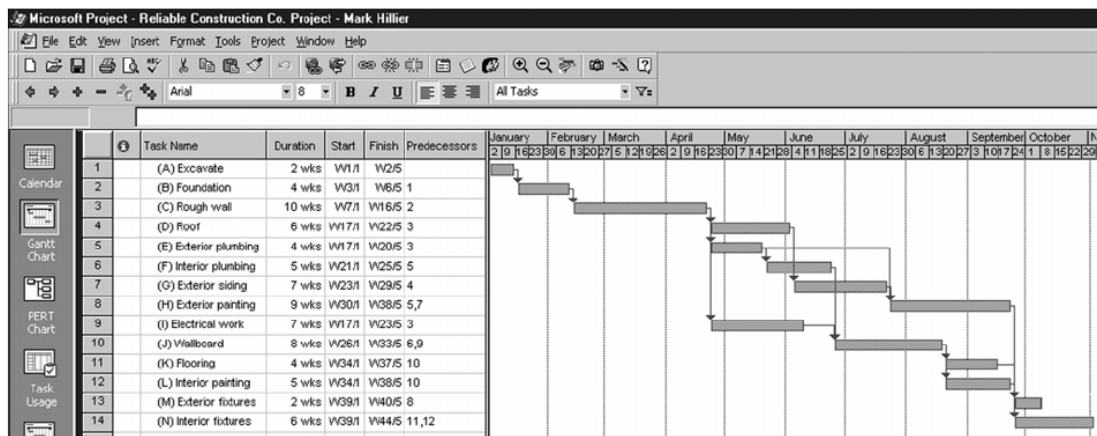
Microsoft Project - Reliable Construction Co. Project - Mark Hillier

File Edit View Insert Format Tools Project Window Help

Arial 8 B I U All Tasks

Calendar

Gantt Chart

PERT Chart

Task Usage

| | | Task Name | Duration | Start | Finish | Predecessors |
|---|---|---|---|---|---|---|
| 1 | | (A) Excavate | 2 wks | W1/1 | W2/5 | |
| 2 | | (B) Foundation | 4 wks | W3/1 | W6/5 | 1 |
| 3 | | (C) Rough wall | 10 wks | W7/1 | W16/5 | 2 |
| 4 | | (D) Roof | 6 wks | W17/1 | W22/5 | 3 |
| 5 | | (E) Exterior plumbing | 4 wks | W17/1 | W20/5 | 3 |
| 6 | | (F) Interior plumbing | 5 wks | W21/1 | W25/5 | 5 |
| 7 | | (G) Exterior siding | 7 wks | W23/1 | W29/5 | 4 |
| 8 | | (H) Exterior painting | 9 wks | W30/1 | W38/5 | 5,7 |
| 9 | | (I) Electrical work | 7 wks | W17/1 | W23/5 | 3 |
| 10 | | (J) Wallboard | 8 wks | W26/1 | W33/5 | 6,9 |
| 11 | | (K) Flooring | 4 wks | W34/1 | W37/5 | 10 |
| 12 | | (L) Interior painting | 5 wks | W34/1 | W38/5 | 10 |
| 13 | | (M) Exterior fixtures | 2 wks | W39/1 | W40/5 | 8 |
| 14 | | (N) Interior fixtures | 6 wks | W39/1 | W44/5 | 11,12 |

January February March April May June July August September October N
2 9 16 23 30 6 13 20 27 5 12 19 26 2 9 16 23 30 7 14 21 28 4 11 18 25 2 9 16 23 30 6 13 20 27 3 10 17 24 1 8 15 22 29